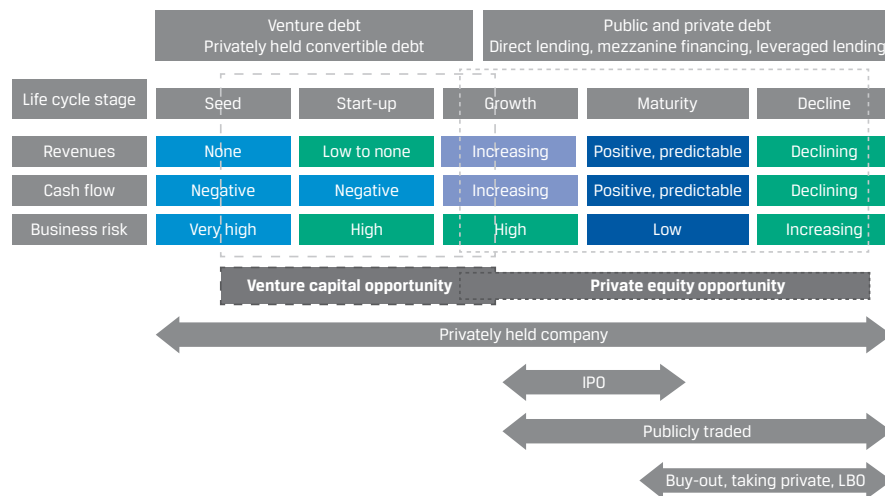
Venture debt
Privately held convertible debt

Public and private debt
Direct lending, mezzanine financing, leveraged lending

| Life cycle stage | Seed | Start-up | Growth | Maturity | Decline |
|---|---|---|---|---|---|
| Revenues | None | Low to none | Increasing | Positive, predictable | Declining |
| Cash flow | Negative | Negative | Increasing | Positive, predictable | Declining |
| Business risk | Very high | High | High | Low | Increasing |

Venture capital opportunity

Private equity opportunity

Privately held company

IPO

Publicly traded

Buy-out, taking private, LBO